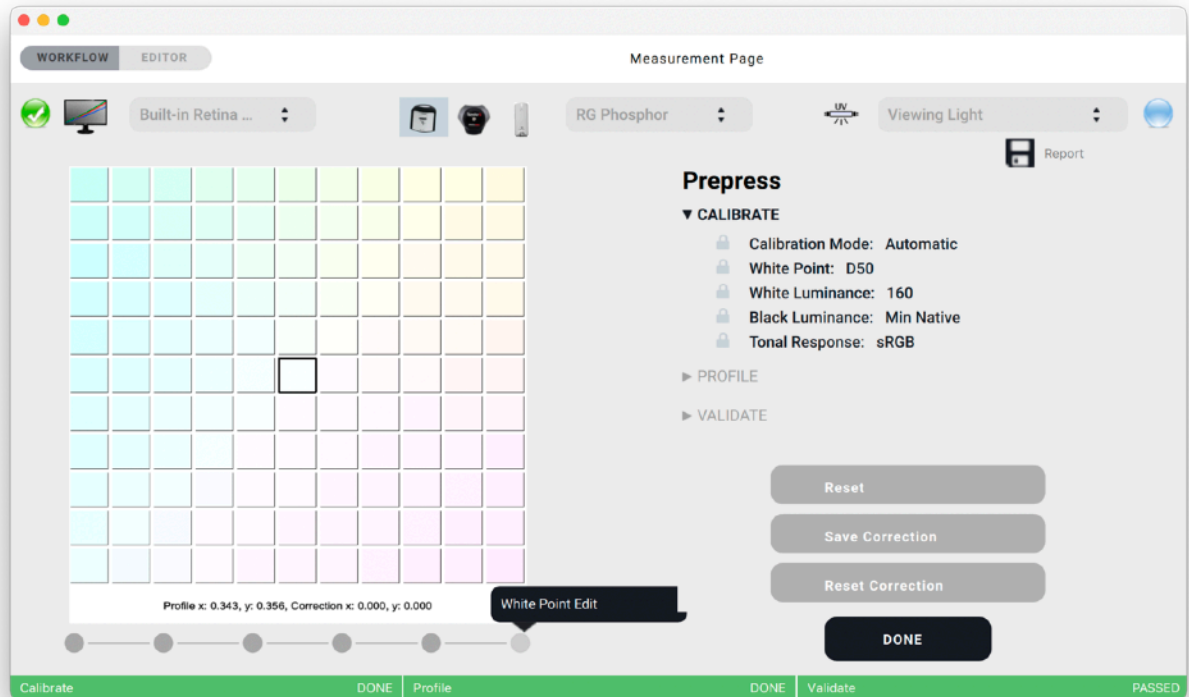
WORKFLOW EDITOR

Measurement Page

Built-in Retina ...

RG Phosphor

UV

Viewing Light

Report

Prepress

▼ CALIBRATE

Calibration Mode: Automatic

White Point: D50

White Luminance: 160

Black Luminance: Min Native

Tonal Response: sRGB

► PROFILE

► VALIDATE

Reset

Save Correction

Reset Correction

DONE

Profile x: 0.343, y: 0.356, Correction x: 0.000, y: 0.000

White Point Edit

Calibrate DONE Profile DONE Validate PASSED